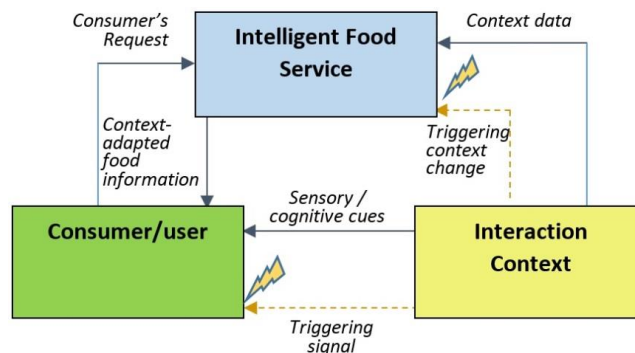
Consumer's Request

Intelligent Food Service

Context data

Context-adapted food information

Triggering context change

Sensory / cognitive cues

Consumer/user

Interaction Context

Triggering signal